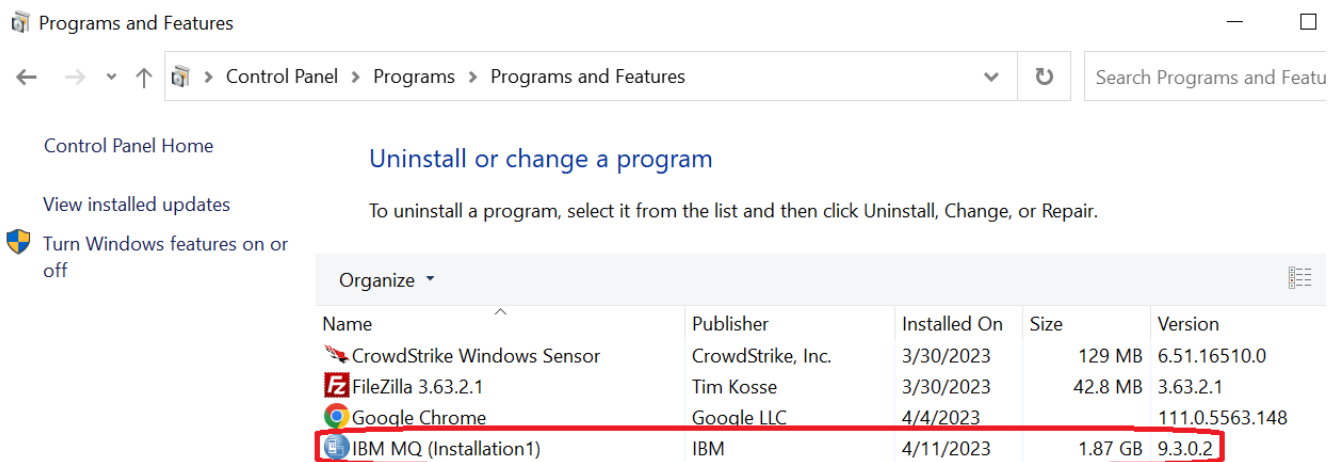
Programs and Features

Control Panel > Programs > Programs and Features

Search Programs and Featu

Control Panel Home

View installed updates

Turn Windows features on or off

Uninstall or change a program

To uninstall a program, select it from the list and then click Uninstall, Change, or Repair.

Organize ▾

| Name | Publisher | Installed On | Size | Version |
|---|---|---|---|---|
| CrowdStrike Windows Sensor | CrowdStrike, Inc. | 3/30/2023 | 129 MB | 6.51.16510.0 |
| FileZilla 3.63.2.1 | Tim Kosse | 3/30/2023 | 42.8 MB | 3.63.2.1 |
| Google Chrome | Google LLC | 4/4/2023 | | 111.0.5563.148 |
| IBM MQ (Installation1) | IBM | 4/11/2023 | 1.87 GB | 9.3.0.2 |